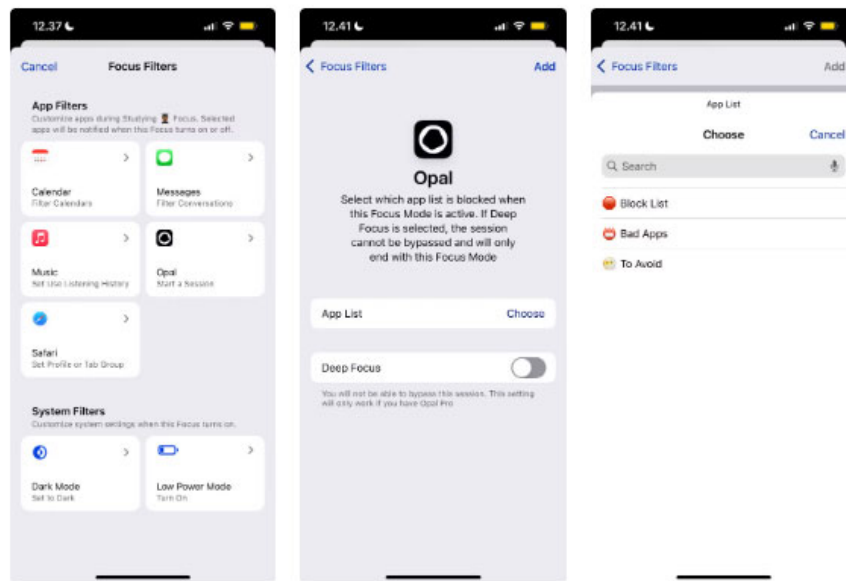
12.37

Cancel Focus Filters

App Filters
Customize apps during Studying Focus. Selected apps will be notified when this Focus turns on or off.

Calendar
Filter Calendars

Messages
Filter Conversations

Music
Set Use Listening History

Opal
Start a Session

Safari
Set Profile or Tab Group

System Filters
Customize system settings when this Focus turns on.

Dark Mode
Set to Dark

Low Power Mode
Turn On

12.41

Focus Filters Add

Opal
Select which app list is blocked when this Focus Mode is active. If Deep Focus is selected, the session cannot be bypassed and will only end with this Focus Mode

App List Choose

Deep Focus

You will not be able to bypass this session. This setting will only work if you have Opal Pro

12.41

Focus Filters Add

App List
Choose Cancel

Search

Block List

Bad Apps

To Avoid